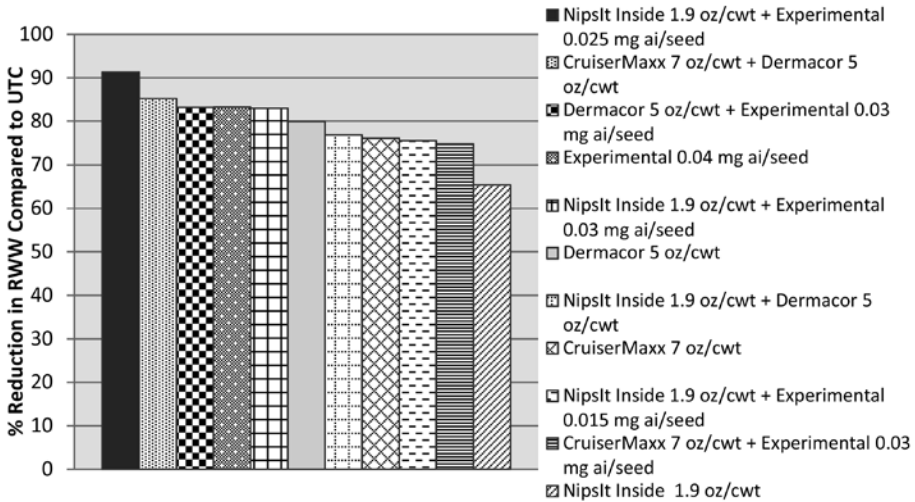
% Reduction in RWW Compared to UTC

100
90
80
70
60
50
40
30
20
10
0

NipsIt Inside 1.9 oz/cwt + Experimental 0.025 mg ai/seed
CruiserMaxx 7 oz/cwt + Dermacor 5 oz/cwt
Dermacor 5 oz/cwt + Experimental 0.03 mg ai/seed
Experimental 0.04 mg ai/seed
NipsIt Inside 1.9 oz/cwt + Experimental 0.03 mg ai/seed
Dermacor 5 oz/cwt
NipsIt Inside 1.9 oz/cwt + Dermacor 5 oz/cwt
CruiserMaxx 7 oz/cwt
NipsIt Inside 1.9 oz/cwt + Experimental 0.015 mg ai/seed
CruiserMaxx 7 oz/cwt + Experimental 0.03 mg ai/seed
NipsIt Inside 1.9 oz/cwt